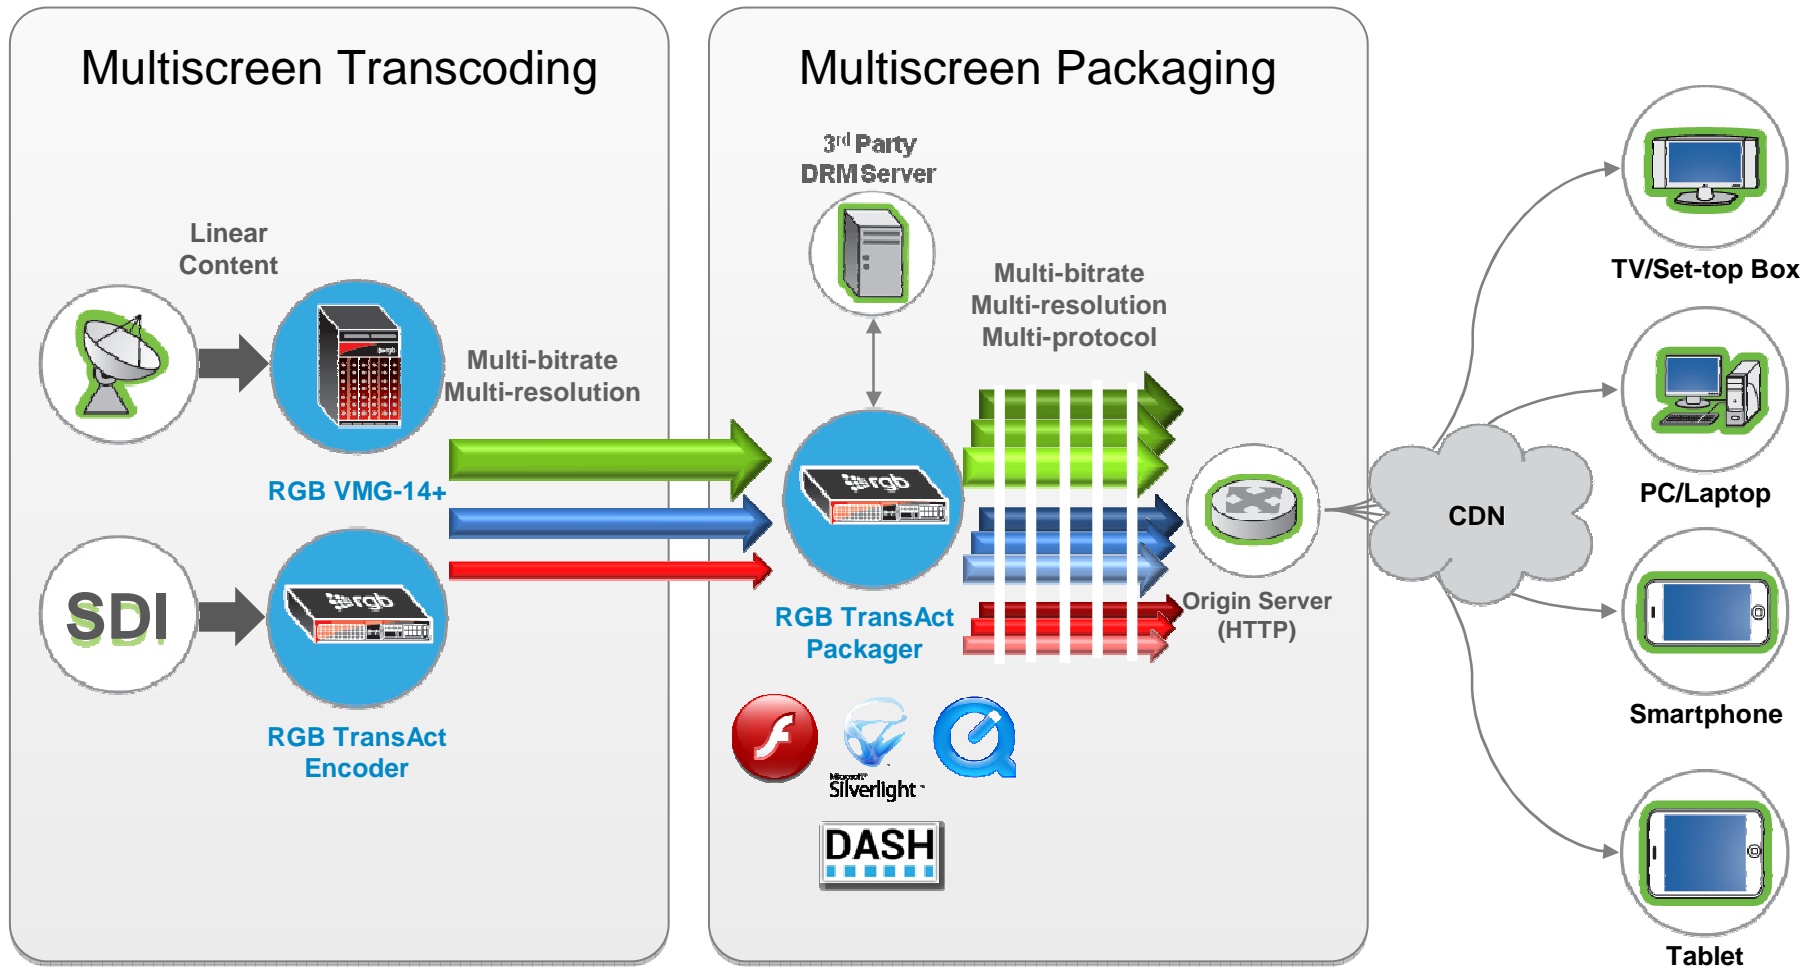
Multiscreen Transcoding

Linear Content

Multi-bitrate
Multi-resolution

RGB VMG-14+

SDI

RGB TransAct Encoder

Multiscreen Packaging

3$^{rd}$ Party DRM Server

Multi-bitrate
Multi-resolution
Multi-protocol

rgb

RGB TransAct Packager

Origin Server (HTTP)

Microsoft Silverlight

DASH

CDN

TV/Set-top Box

PC/Laptop

Smartphone

Tablet